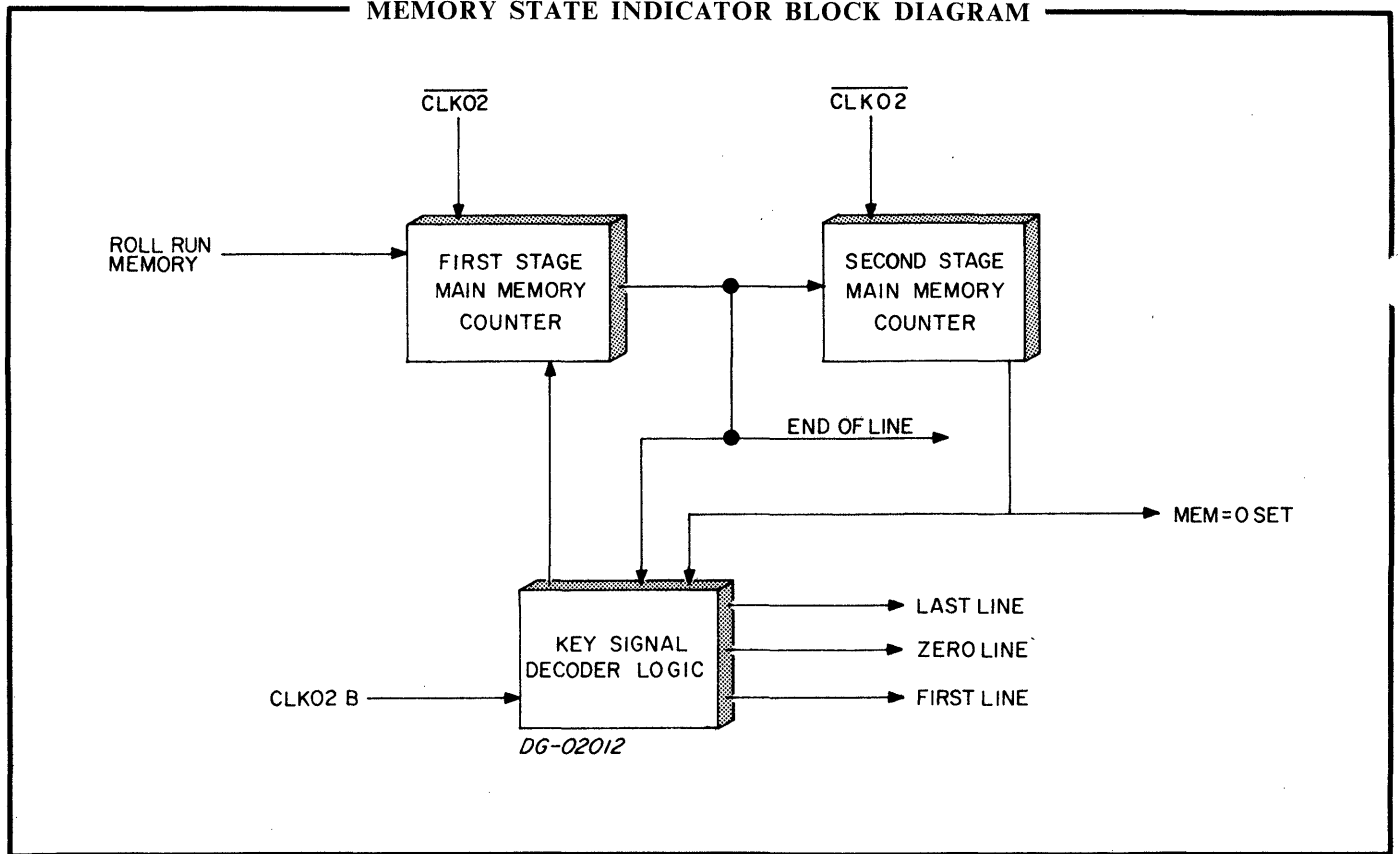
MEMORY STATE INDICATOR BLOCK DIAGRAM

$\overline{CLK02}$

$\overline{CLK02}$

ROLL RUN MEMORY

FIRST STAGE MAIN MEMORY COUNTER

SECOND STAGE MAIN MEMORY COUNTER

END OF LINE

MEM=0 SET

KEY SIGNAL DECODER LOGIC

LAST LINE

ZERO LINE

FIRST LINE

CLK02 B

DG-02012